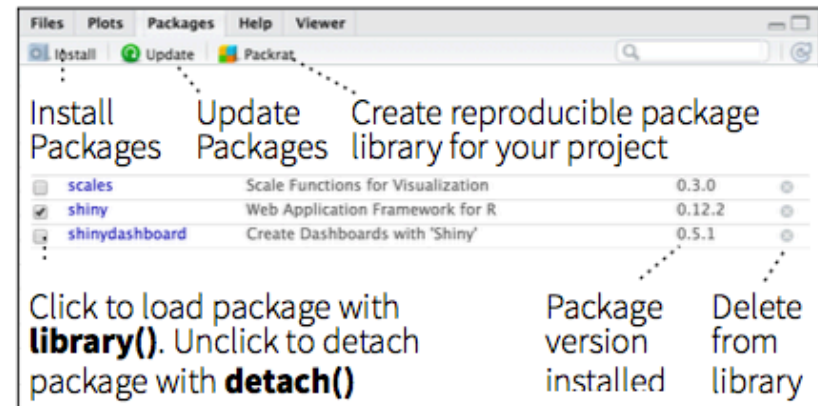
Files | Plots | Packages | Help | Viewer

Install | Update | Packrat

Install Packages

Update Packages

Create reproducible package library for your project

| | | | |
|---|---|---|---|
| scales | Scale Functions for Visualization | 0.3.0 | |
| shiny | Web Application Framework for R | 0.12.2 | |
| shinydashboard | Create Dashboards with 'Shiny' | 0.5.1 | |

Click to load package with **library()**. Unclick to detach package with **detach()**

Package version installed

Delete from library